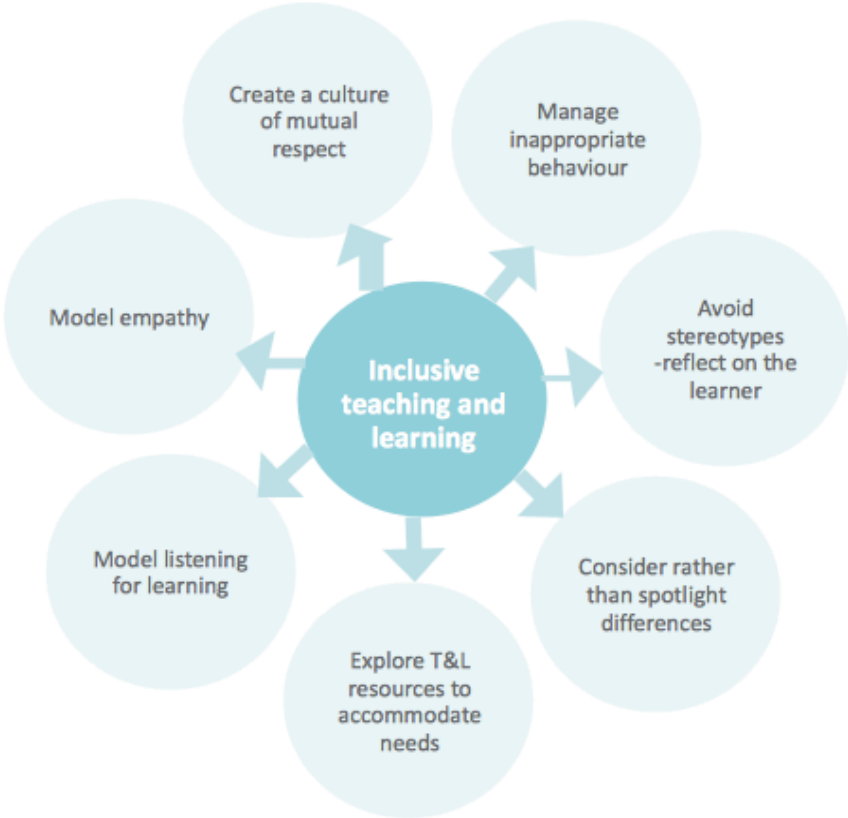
Inclusive teaching and learning

Create a culture of mutual respect

Manage inappropriate behaviour

Avoid stereotypes -reflect on the learner

Consider rather than spotlight differences

Explore T&L resources to accommodate needs

Model listening for learning

Model empathy